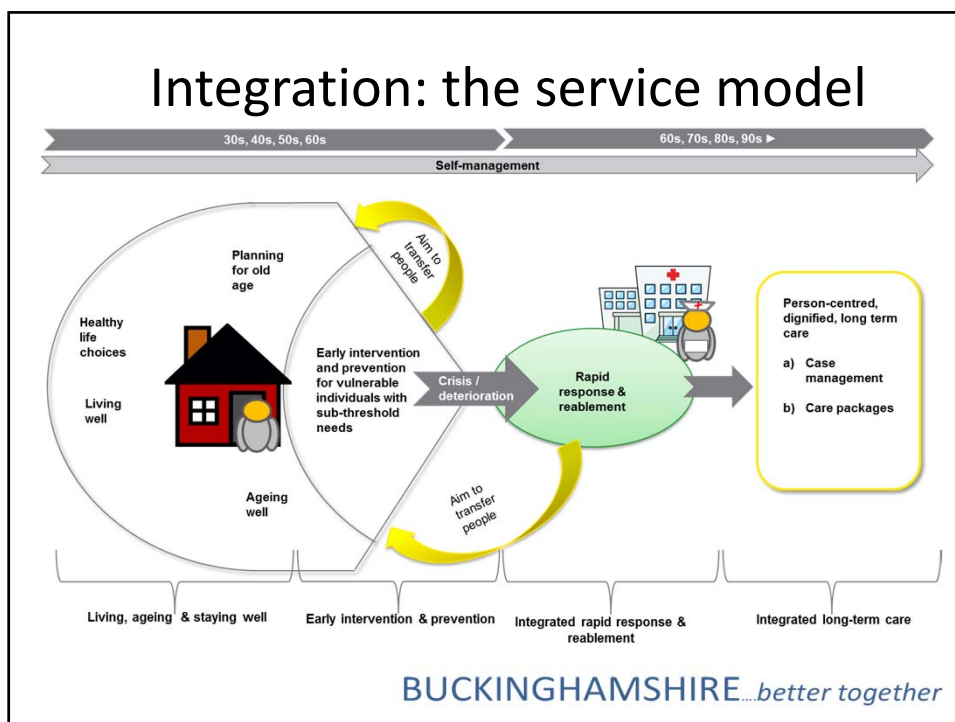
Integration: the service model

30s, 40s, 50s, 60s

60s, 70s, 80s, 90s ►

Self-management

Aim to transfer people

Planning for old age

Healthy life choices

Living well

Early intervention and prevention for vulnerable individuals with sub-threshold needs

Crisis / deterioration

Rapid response & reablement

Person-centred, dignified, long term care

a) Case management

b) Care packages

Ageing well

Aim to transfer people

Living, ageing & staying well

Early intervention & prevention

Integrated rapid response & reablement

Integrated long-term care

BUCKINGHAMSHIRE ....better together